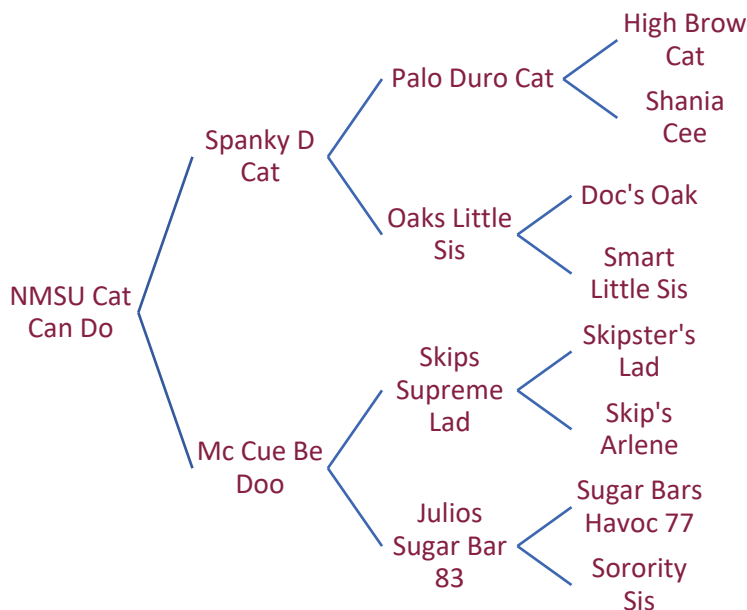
NMSU Cat Can Do

Spanky D Cat

Palo Duro Cat

High Brow Cat

Shania Cee

Oaks Little Sis

Doc's Oak

Smart Little Sis

Mc Cue Be Doo

Skips Supreme Lad

Skipster's Lad

Skip's Arlene

Julios Sugar Bar 83

Sugar Bars Havoc 77

Sorority Sis